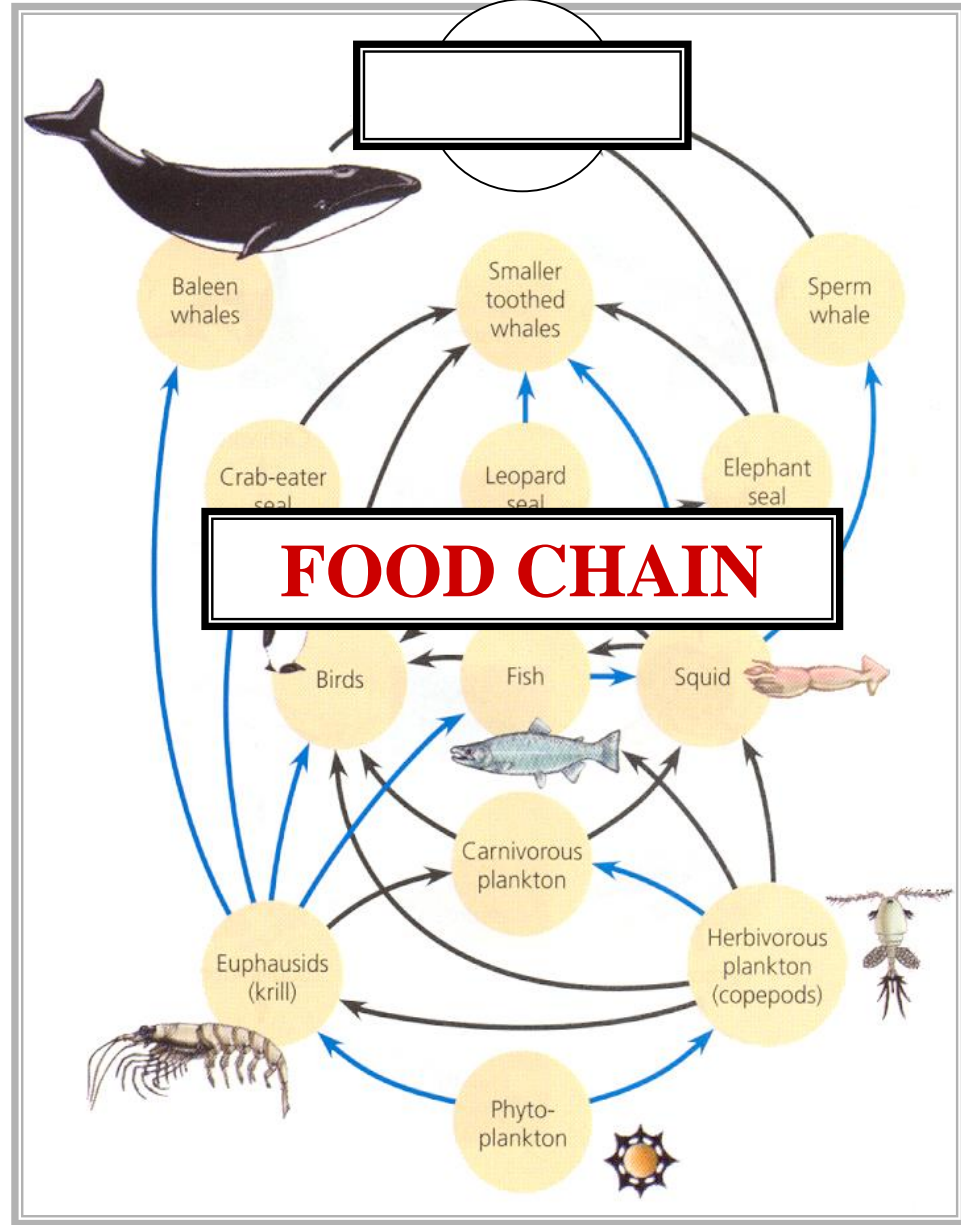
FOOD CHAIN

Baleen whales

Smaller toothed whales

Sperm whale

Crab-eater seal

Leopard seal

Elephant seal

Birds

Fish

Squid

Carnivorous plankton

Euphausids (krill)

Herbivorous plankton (copepods)

Phyto-plankton